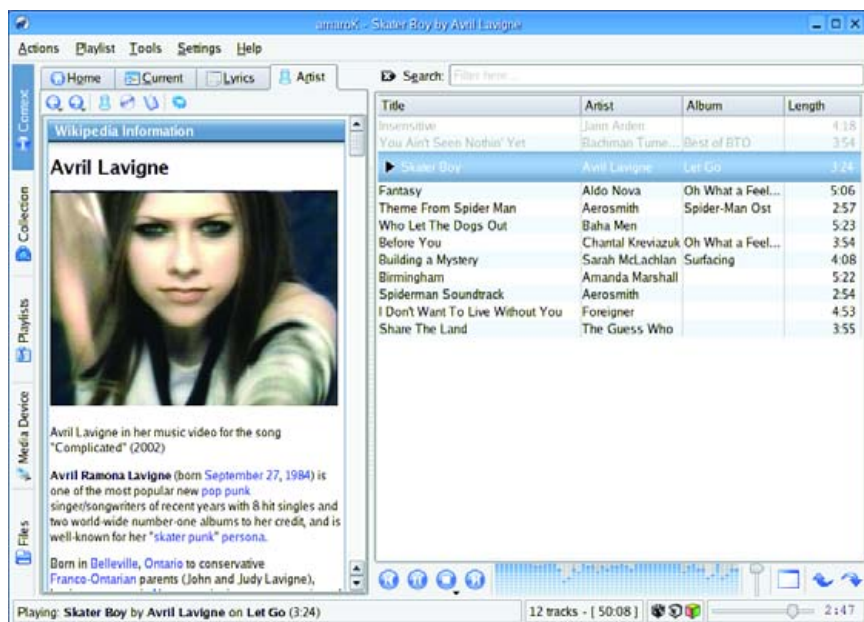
amaroK - Skater Boy by Avril Lavigne

Actions Playlist Tools Settings Help

Home Current Lyrics Artist

Context Collection Playlists Media Device Files

Wikipedia Information

Avril Lavigne

Avril Lavigne in her music video for the song "Complicated" (2002)

Avril Ramona Lavigne (born September 27, 1984) is one of the most popular new pop punk singer/songwriters of recent years with 8 hit singles and two world-wide number-one albums to her credit, and is well-known for her "skater punk" persona.

Born in Belleville, Ontario to conservative Franco-Ontarian parents (John and Judy Lavigne),

Search: Filter here...

| Title | Artist | Album | Length |
|---|---|---|---|
| Insensitive | Jann Arden | | 4:18 |
| You Ain't Seen Nothin' Yet | Bachman Tume... | Best of BTO | 3:54 |
| Skater Boy | Avril Lavigne | Let Go | 3:24 |
| Fantasy | Aldo Nova | Oh What a Feel... | 5:06 |
| Theme From Spider Man | Aerosmith | Spider-Man Ost | 2:57 |
| Who Let The Dogs Out | Baha Men | | 5:23 |
| Before You | Chantal Kreviazuk | Oh What a Feel... | 3:54 |
| Building a Mystery | Sarah McLachlan | Surfacing | 4:08 |
| Birmingham | Amanda Marshall | | 5:22 |
| Spiderman Soundtrack | Aerosmith | | 2:54 |
| I Don't Want To Live Without You | Foreigner | | 4:53 |
| Share The Land | The Guess Who | | 3:55 |

Playing: Skater Boy by Avril Lavigne on Let Go (3:24)

12 tracks - [ 50:08 ]

2:47